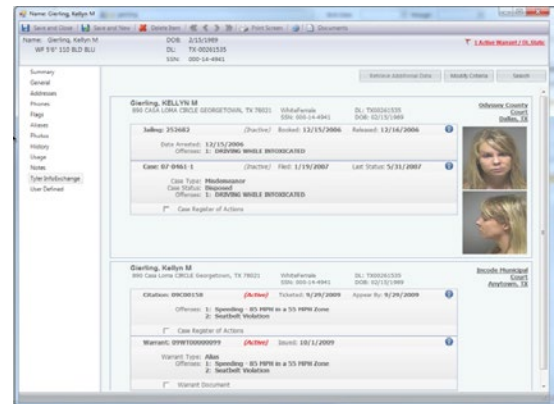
Name: Gierling, Kellyn M

Save and Close | Save and New | Delete Item | Print Screen | Documents

Name: Gierling, Kellyn M
WF 5'6" 110 BLD BLU
DOB: 2/15/1989
DL: TX-00261535
SSN: 000-14-4941

1 Active Warrant / St. Stats

Summary
General
Addresses
Phones
Flags
Aliases
Photos
History
Usage
Notes
Tyler InfoExchange
User Defined

Retrieve Additional Data | Modify Criteria | Search

Gierling, KELLYN M
890 CASA LOMA CIRCLE GEORGETOWN, TX 78021
White/Female
SSN: 000-14-4941
DL: TX00261535
DOB: 02/15/1989
Odyssey County Court
Dallas, TX

Jailing: 253682 (Inactive) Booked: 12/15/2006 Released: 12/16/2006
Date Arrested: 12/15/2006
Offenses: 1: DRIVING WHILE INTOXICATED

Case: 07-0461-1 (Inactive) Filed: 1/19/2007 Last Status: 5/31/2007
Case Type: Misdemeanor
Case Status: Disposed
Offenses: 1: DRIVING WHILE INTOXICATED

Case Register of Actions

Gierling, Kellyn M
890 Casa Loma CIRCLE Georgetown, TX 78021
White/Female
SSN: 000-14-4941
DL: TX00261535
DOB: 02/15/1989
Incode Municipal Court
Anytown, TX

Citation: 09C00158 (Active) Ticketed: 9/29/2009 Appear By: 9/29/2009
Offenses: 1: Speeding - 85 MPH in a 55 MPH Zone
2: Seatbelt Violation

Case Register of Actions

Warrant: 09WT00000099 (Active) Issued: 10/1/2009
Warrant Type: Alias
Offenses: 1: Speeding - 85 MPH in a 55 MPH Zone
2: Seatbelt Violation

Warrant Document